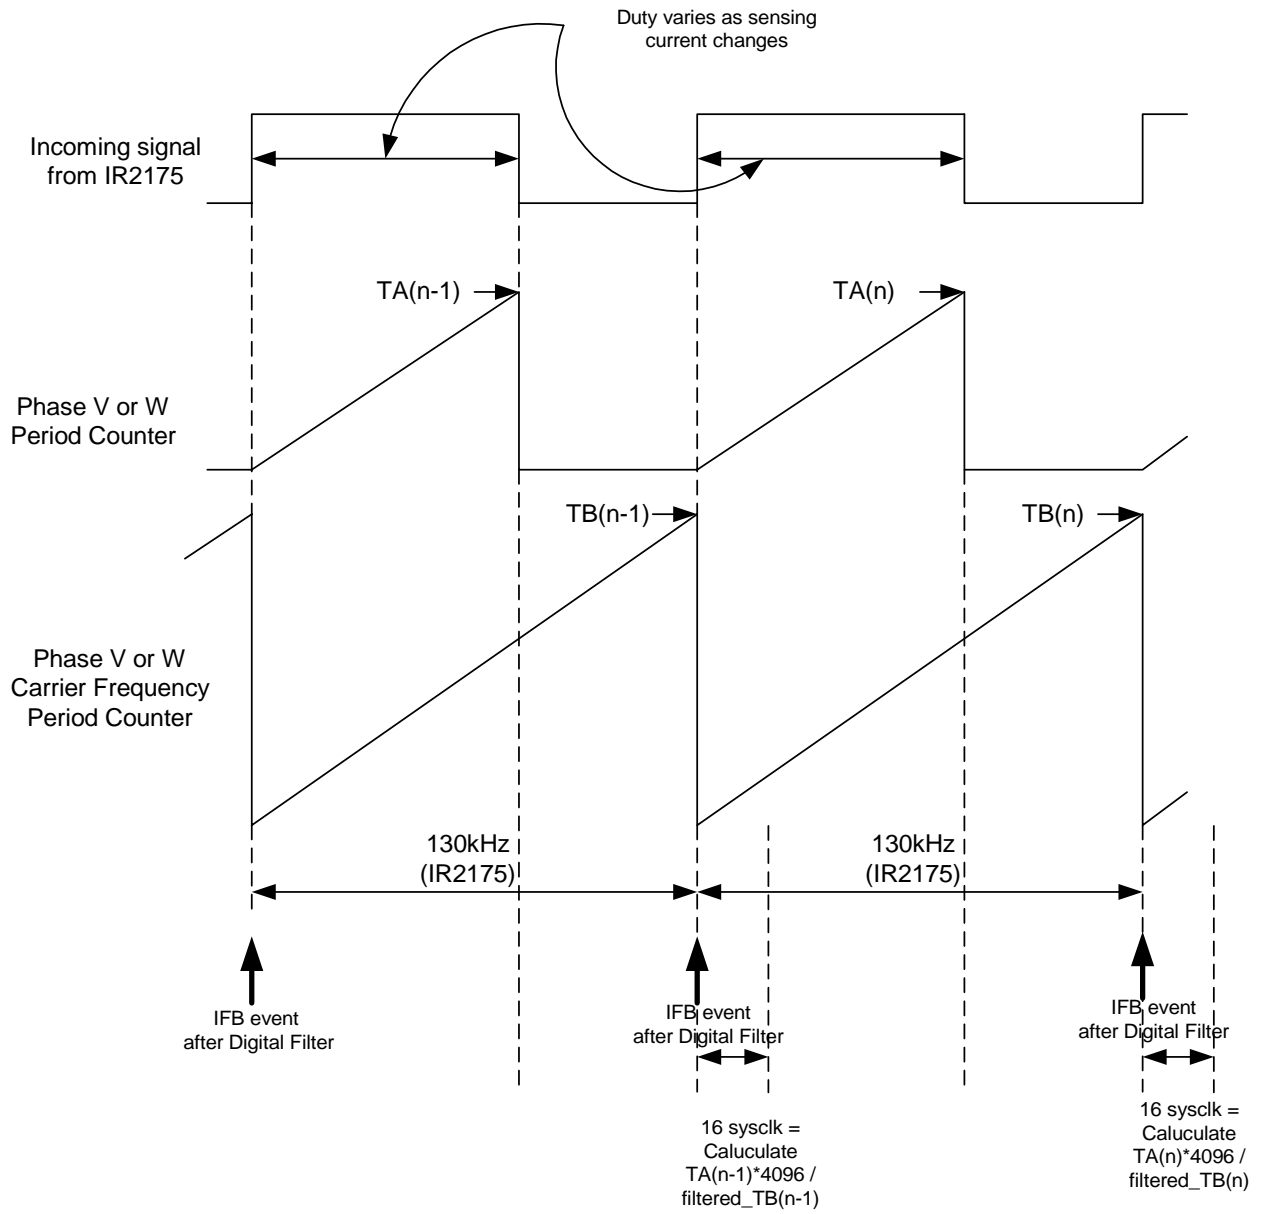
Duty varies as sensing current changes

Incoming signal from IR2175

TA(n-1)

TA(n)

Phase V or W Period Counter

TB(n-1)

TB(n)

Phase V or W Carrier Frequency Period Counter

130kHz (IR2175)

130kHz (IR2175)

IFB event after Digital Filter

IFB event after Digital Filter

IFB event after Digital Filter

16 sysclk = Caluculate TA(n-1)*4096 / filtered_TB(n-1)

16 sysclk = Caluculate TA(n)*4096 / filtered_TB(n)